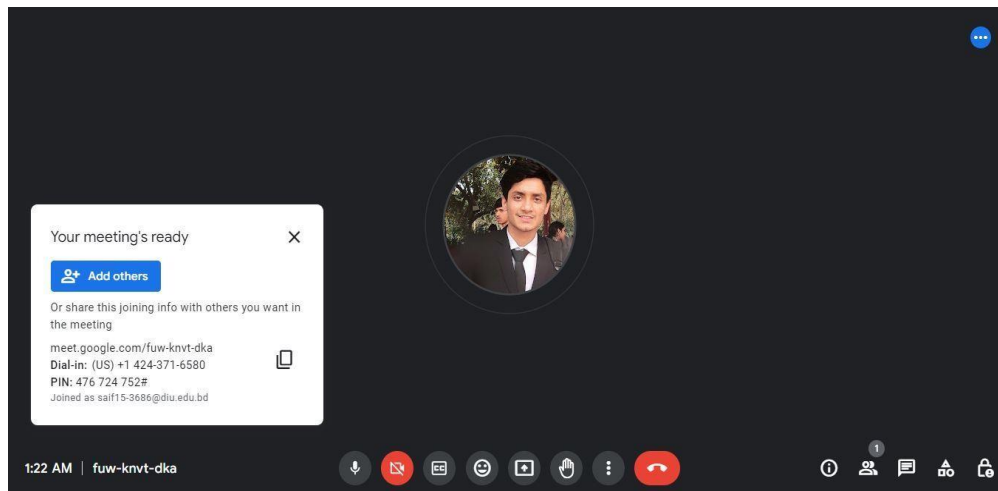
Your meeting's ready

Add others

Or share this joining info with others you want in the meeting

meet.google.com/fuw-knvt-dka
Dial-in: (US) +1 424-371-6580
PIN: 476 724 752#
Joined as saif15-3686@diu.edu.bd

1:22 AM | fuw-knvt-dka

1